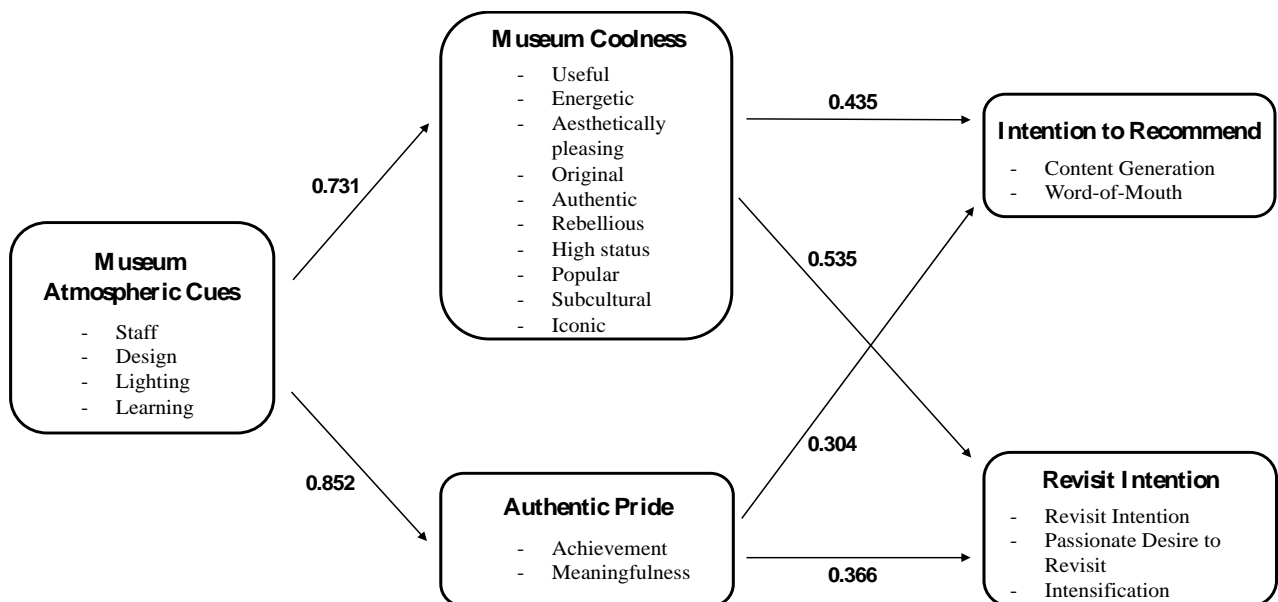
Museum Atmospheric Cues
- Staff
- Design
- Lighting
- Learning

0.731

0.852

Museum Coolness
- Useful
- Energetic
- Aesthetically pleasing
- Original
- Authentic
- Rebellious
- High status
- Popular
- Subcultural
- Iconic

Authentic Pride
- Achievement
- Meaningfulness

0.435

0.535

0.304

0.366

Intention to Recommend
- Content Generation
- Word-of-Mouth

Revisit Intention
- Revisit Intention
- Passionate Desire to Revisit
- Intensification